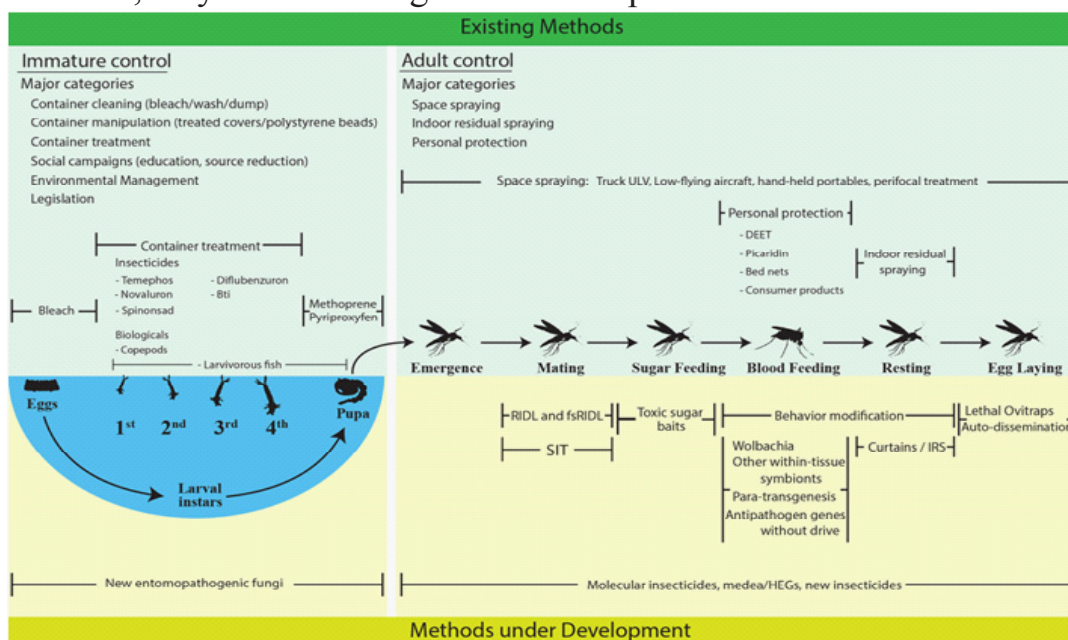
Existing Methods

Immature control
Major categories
Container cleaning (bleach/wash/dump)
Container manipulation (treated covers/polystyrene beads)
Container treatment
Social campaigns (education, source reduction)
Environmental Management
Legislation

Container treatment
Insecticides
- Temephos
- Novaluron
- Spinonsad
- Diflubenzuron
- Bti
Bleach
Methoprene
Pyriproxyfen
Biologicals
- Copepods
- Larvivorous fish

Eggs
1st
2nd
3rd
4th
Pupa
Larval instars

Adult control
Major categories
Space spraying
Indoor residual spraying
Personal protection

Space spraying: Truck ULV, Low-flying aircraft, hand-held portables, perifocal treatment

Personal protection
- DEET
- Picaridin
- Bed nets
- Consumer products
Indoor residual spraying

Emergence
Mating
Sugar Feeding
Blood Feeding
Resting
Egg Laying

RIDL and fsRIDL
Toxic sugar baits
Behavior modification
Lethal Ovitraps
Auto-dissemination
SIT
Wolbachia
Other within-tissue symbionts
Para-transgenesis
Antipathogen genes without drive
Curtains / IRS

New entomopathogenic fungi
Molecular insecticides, medea/HEGs, new insecticides

Methods under Development